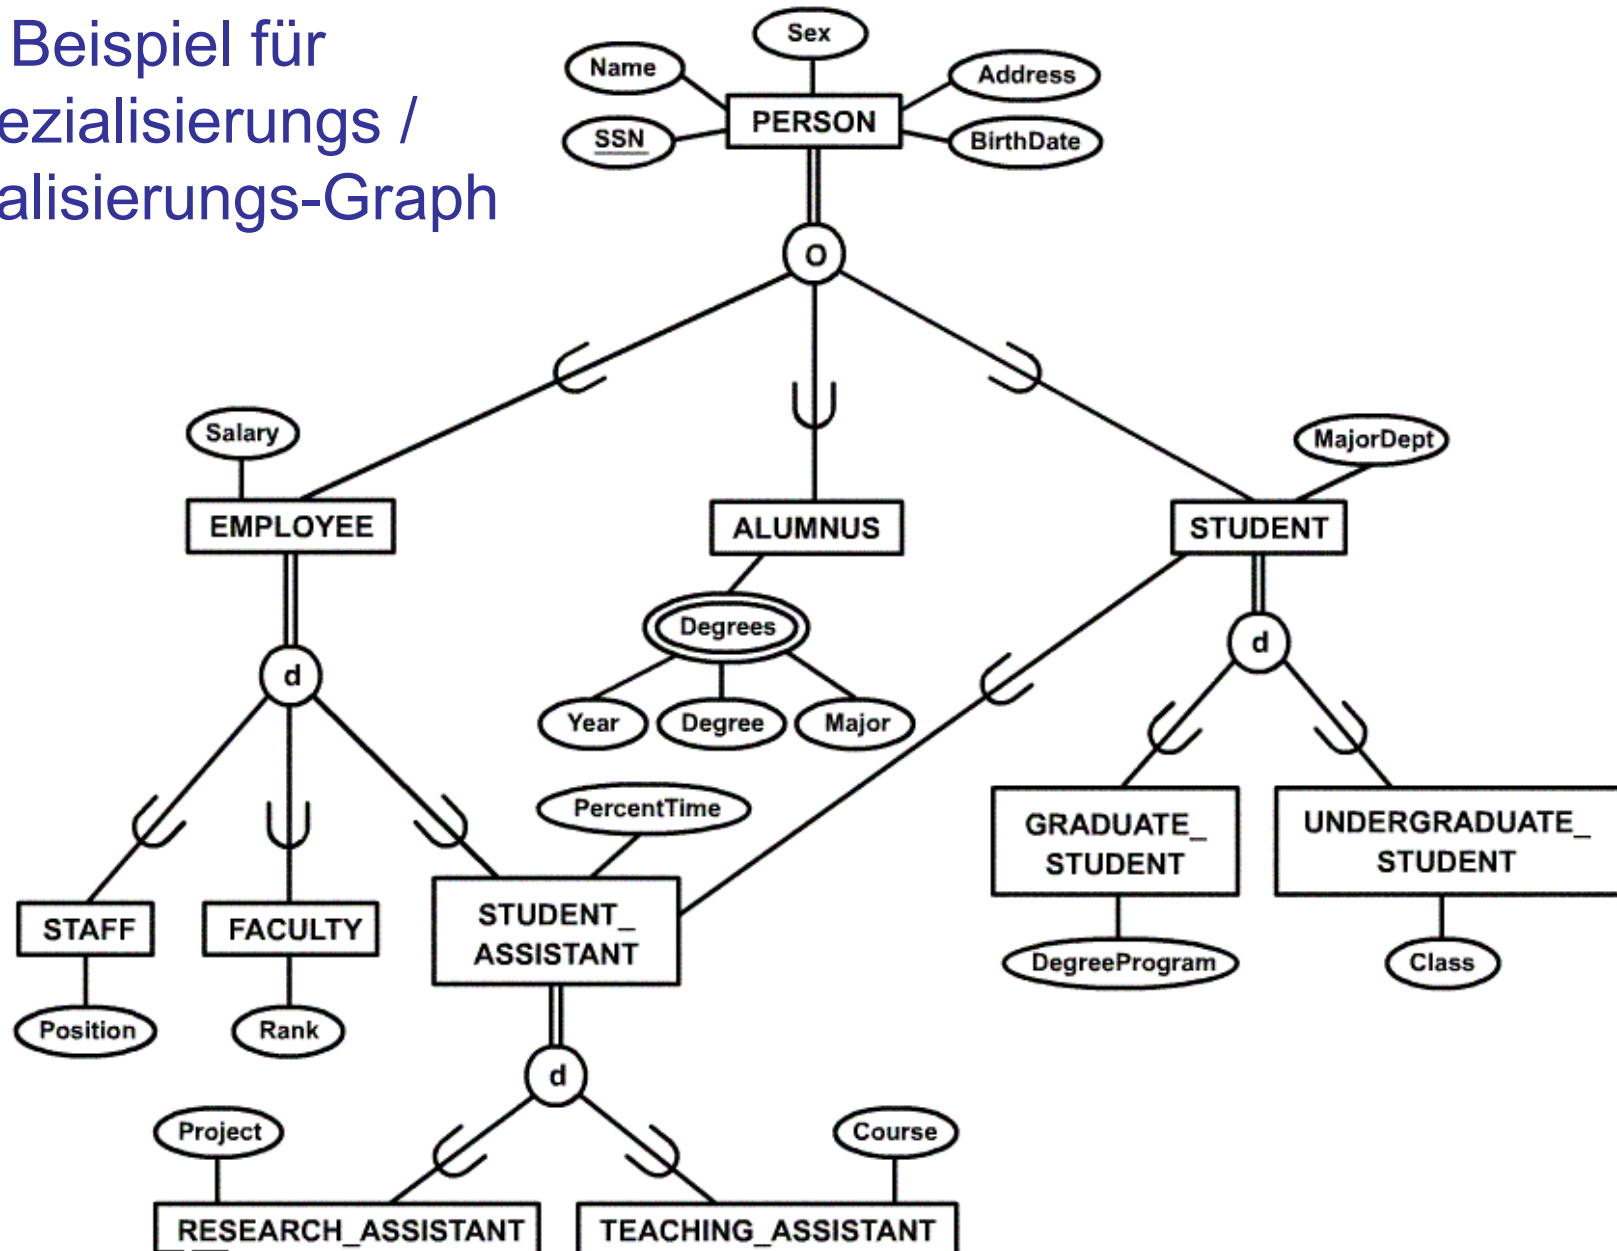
Beispiel für
ezialisierungs /
alisierungs-Graph

Sex
Name
Address
PERSON
SSN
BirthDate
o
Salary
MajorDept
EMPLOYEE
ALUMNUS
STUDENT
Degrees
d
d
Year
Degree
Major
PercentTime
GRADUATE_ STUDENT
UNDERGRADUATE_ STUDENT
STAFF
FACULTY
STUDENT_ ASSISTANT
DegreeProgram
Class
Position
Rank
d
Project
Course
RESEARCH_ASSISTANT
TEACHING_ASSISTANT